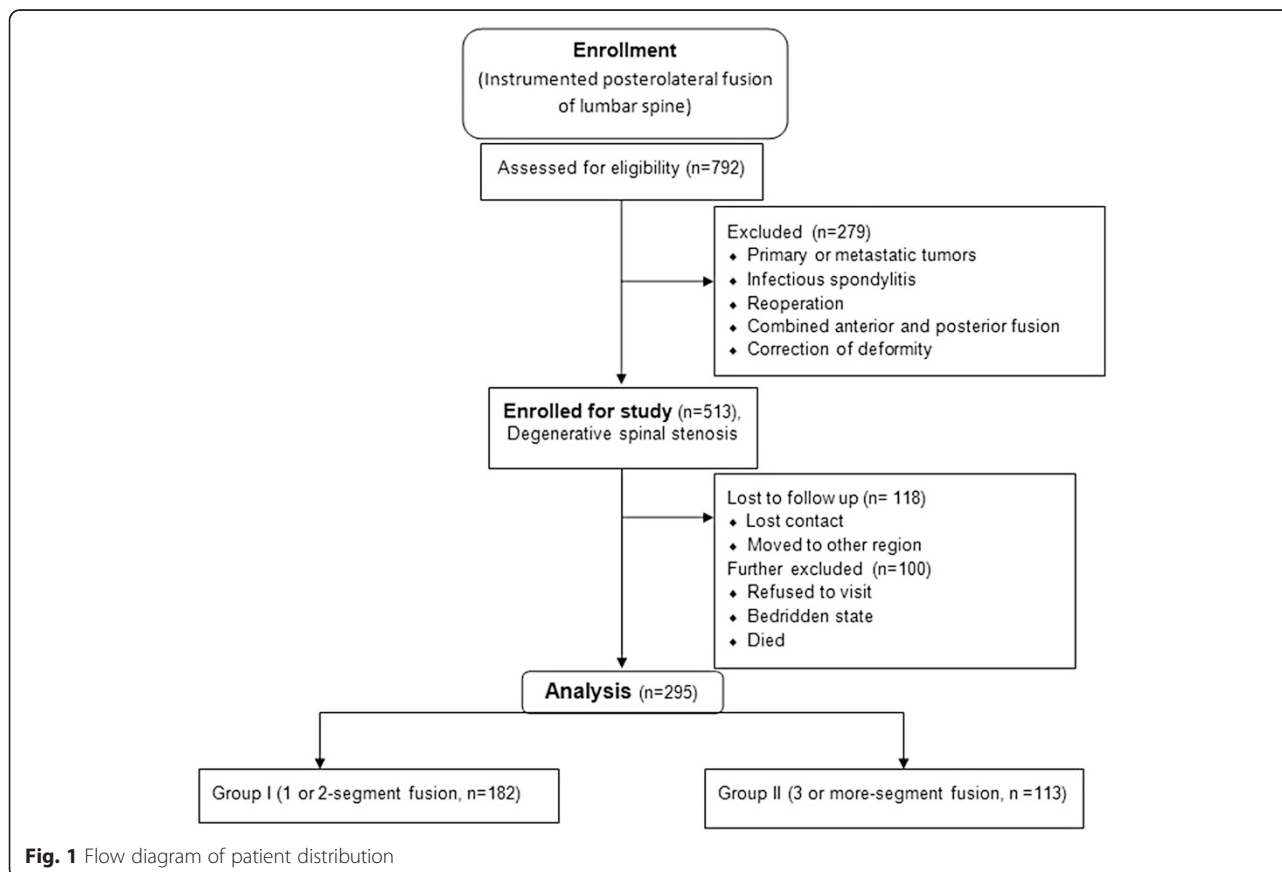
Enrollment
(Instrumented posterolateral fusion of lumbar spine)

Assessed for eligibility (n=792)

Excluded (n=279)
- Primary or metastatic tumors
- Infectious spondylitis
- Reoperation
- Combined anterior and posterior fusion
- Correction of deformity

Enrolled for study (n=513), Degenerative spinal stenosis

Lost to follow up (n= 118)
- Lost contact
- Moved to other region
Further excluded (n=100)
- Refused to visit
- Bedridden state
- Died

Analysis (n=295)

Group I (1 or 2-segment fusion, n=182)

Group II (3 or more-segment fusion, n =113)

Fig. 1 Flow diagram of patient distribution